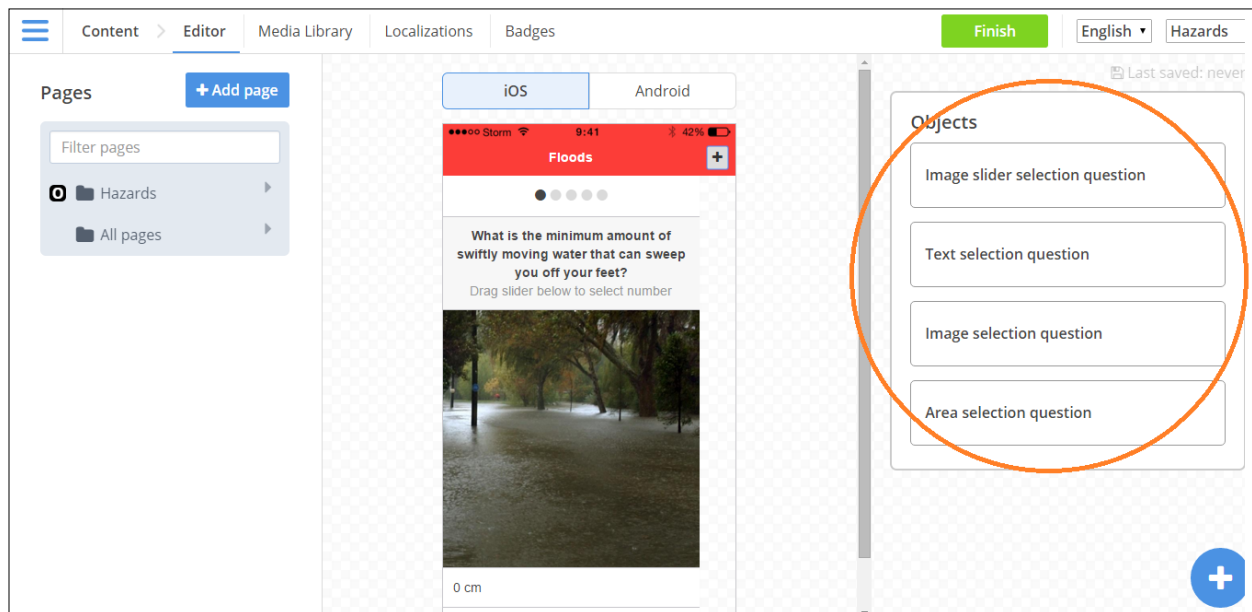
Content Editor Media Library Localizations Badges

Finish English Hazards

Last saved: never

Pages

+ Add page

Filter pages

0 Hazards

All pages

iOS Android

●●●○○ Storm 9:41 42%

Floods

+

What is the minimum amount of swiftly moving water that can sweep you off your feet?

Drag slider below to select number

0 cm

Objects

Image slider selection question

Text selection question

Image selection question

Area selection question

+